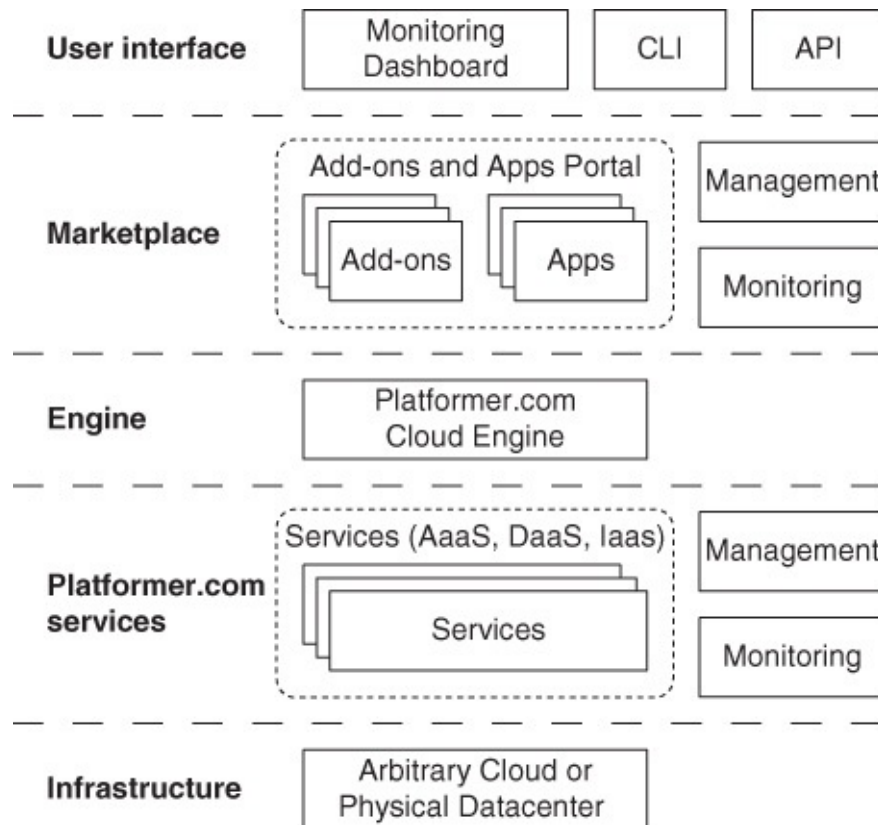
User interface

Monitoring Dashboard

CLI

API

Marketplace

Add-ons and Apps Portal

Add-ons

Apps

Management

Monitoring

Engine

Platformer.com Cloud Engine

Platformer.com services

Services (AaaS, DaaS, Iaas)

Services

Management

Monitoring

Infrastructure

Arbitrary Cloud or Physical Datacenter